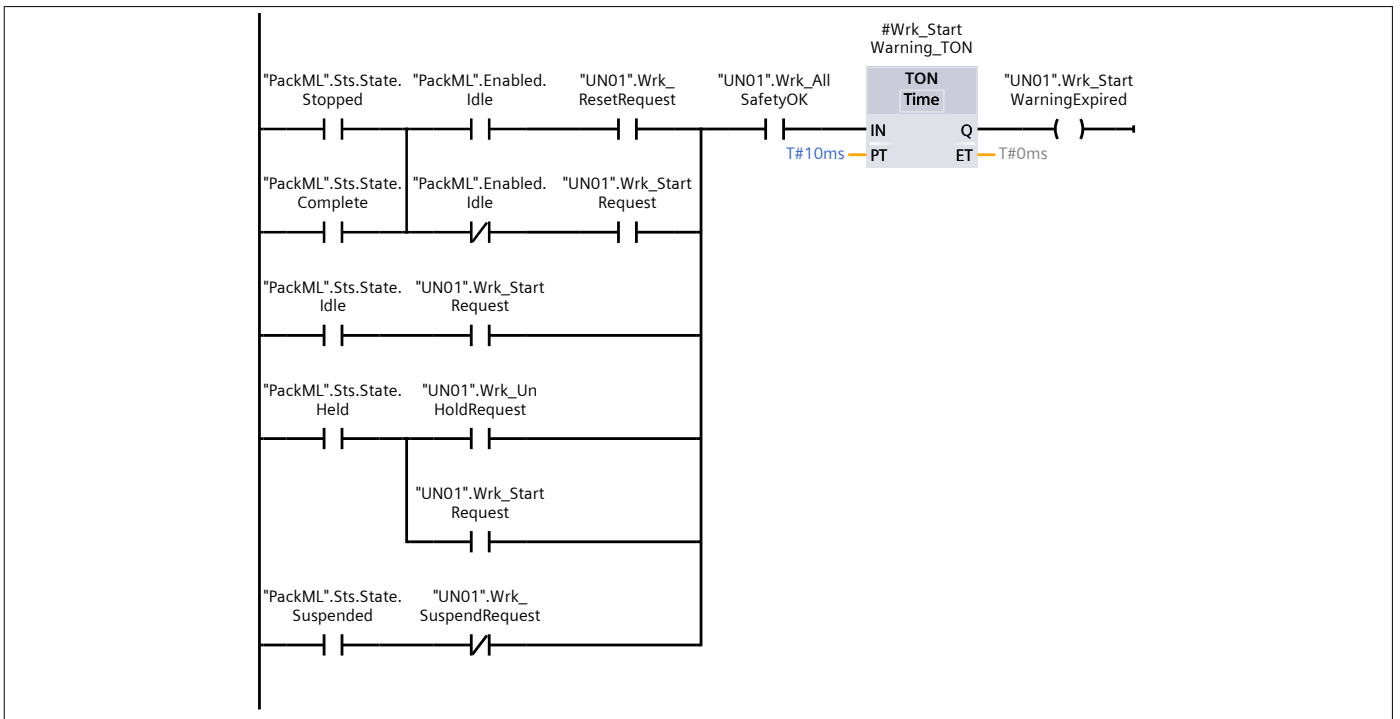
#Wrk_Start Warning_TON

"PackML".Sts.State. Stopped

"PackML".Enabled. Idle

"UN01".Wrk_ ResetRequest

"UN01".Wrk_All SafetyOK

TON
Time

IN
Q
PT
ET

T#10ms
T#0ms

"UN01".Wrk_Start WarningExpired

"PackML".Sts.State. Complete

"PackML".Enabled. Idle

"UN01".Wrk_Start Request

"PackML".Sts.State. Idle

"UN01".Wrk_Start Request

"PackML".Sts.State. Held

"UN01".Wrk_Un HoldRequest

"UN01".Wrk_Start Request

"PackML".Sts.State. Suspended

"UN01".Wrk_ SuspendRequest